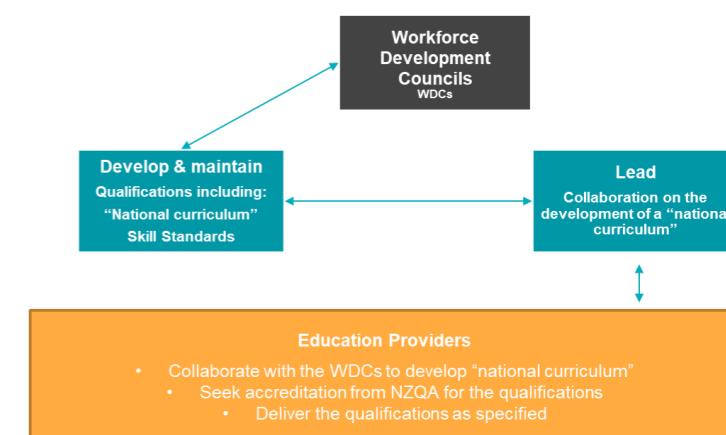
Workforce Development Councils
WDCs

Develop & maintain
Qualifications including:
“National curriculum”
Skill Standards

Lead
Collaboration on the development of a “nationa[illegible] curriculum”

Education Providers
• Collaborate with the WDCs to develop “national curriculum”
• Seek accreditation from NZQA for the qualifications
• Deliver the qualifications as specified